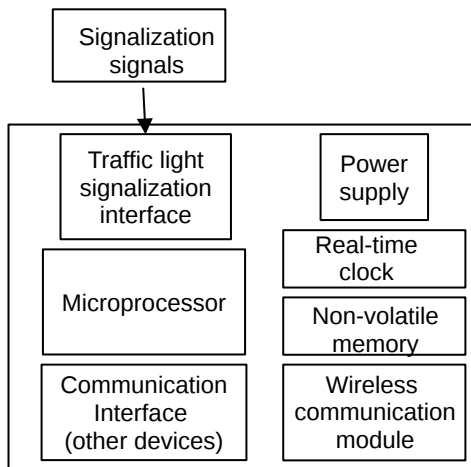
Signalization signals

Traffic light signalization interface

Power supply

Real-time clock

Microprocessor

Non-volatile memory

Communication Interface (other devices)

Wireless communication module